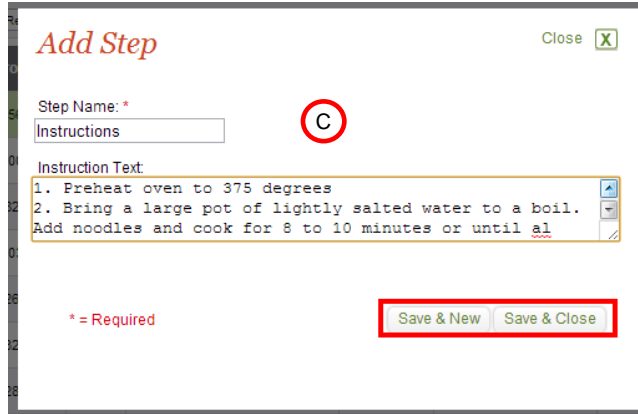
Add Step

Close X

Step Name: *
Instructions

C

Instruction Text:
1. Preheat oven to 375 degrees
2. Bring a large pot of lightly salted water to a boil. Add noodles and cook for 8 to 10 minutes or until al

* = Required

Save & New
Save & Close